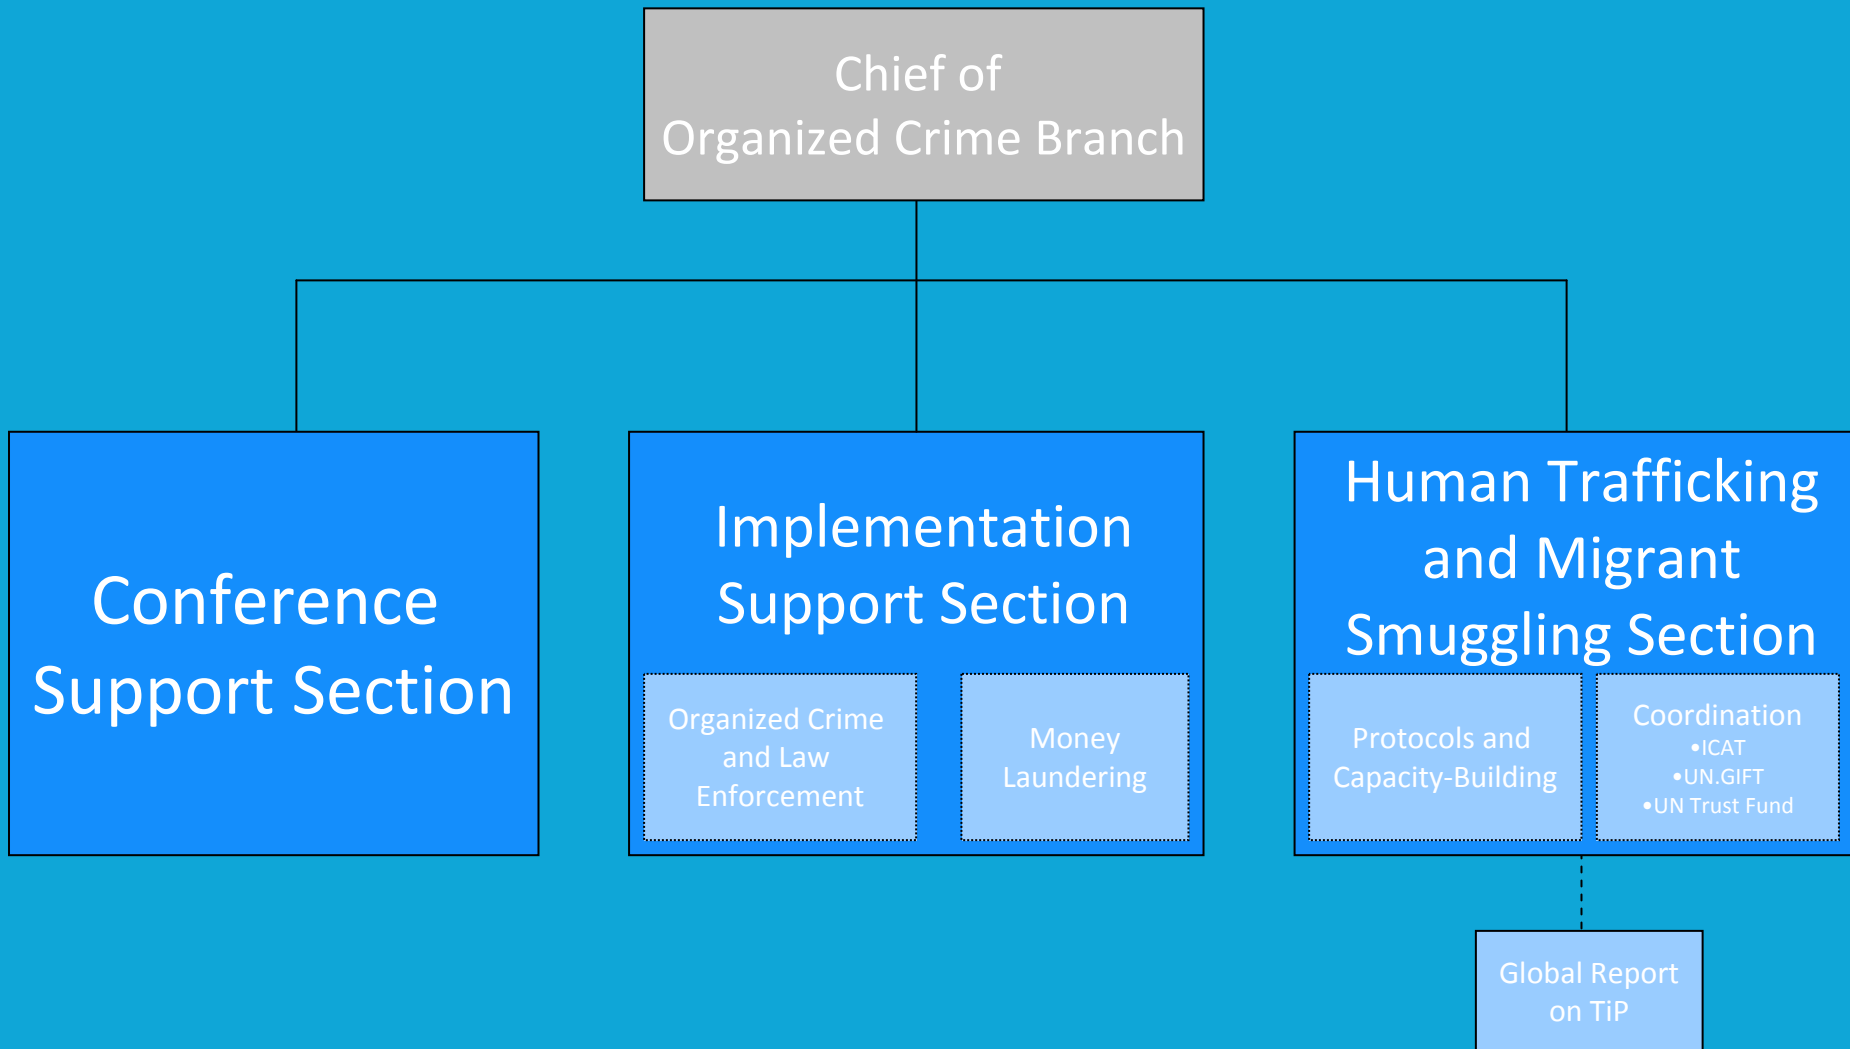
Chief of
Organized Crime Branch

Conference Support Section

Implementation Support Section

Organized Crime and Law Enforcement

Money Laundering

Human Trafficking and Migrant Smuggling Section

Protocols and Capacity-Building

Coordination
•ICAT
•UN.GIFT
•UN Trust Fund

Global Report on TiP